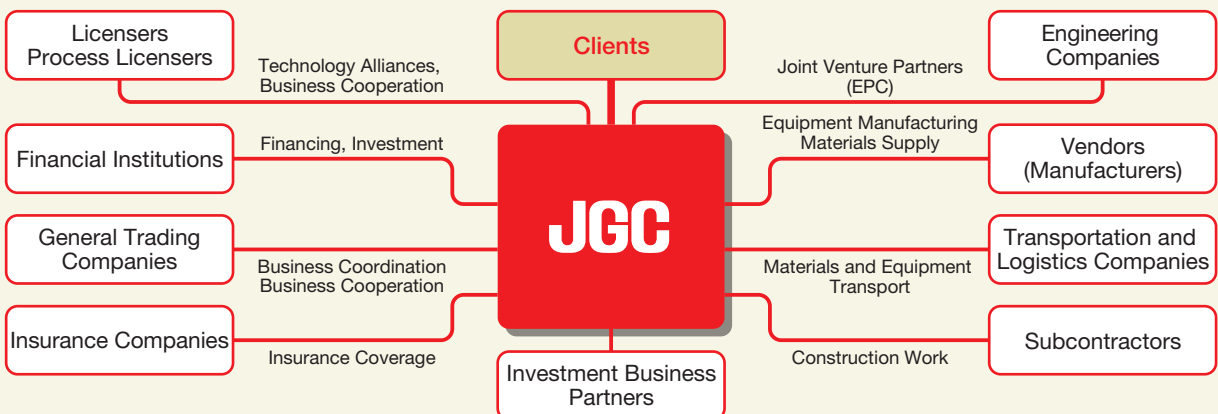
Licensers
Process Licensers

Technology Alliances,
Business Cooperation

Clients

Joint Venture Partners
(EPC)

Engineering
Companies

Financial Institutions

Financing, Investment

Equipment Manufacturing
Materials Supply

Vendors
(Manufacturers)

JGC

General Trading
Companies

Business Coordination
Business Cooperation

Materials and Equipment
Transport

Transportation and
Logistics Companies

Insurance Companies

Insurance Coverage

Construction Work

Subcontractors

Investment Business
Partners